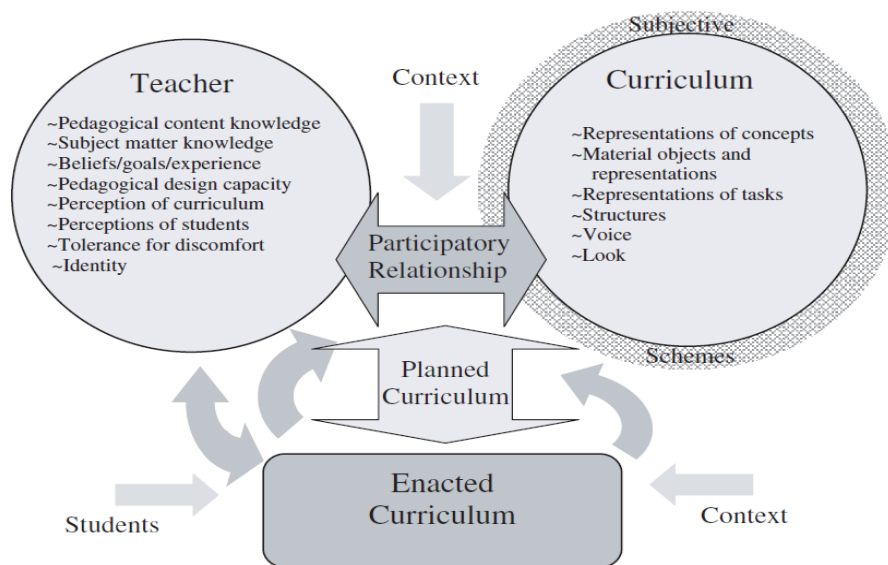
Teacher

~Pedagogical content knowledge
~Subject matter knowledge
~Beliefs/goals/experience
~Pedagogical design capacity
~Perception of curriculum
~Perceptions of students
~Tolerance for discomfort
~Identity

Context

Subjective

Curriculum

~Representations of concepts
~Material objects and representations
~Representations of tasks
~Structures
~Voice
~Look

Schemes

Participatory Relationship

Planned Curriculum

Enacted Curriculum

Students

Context